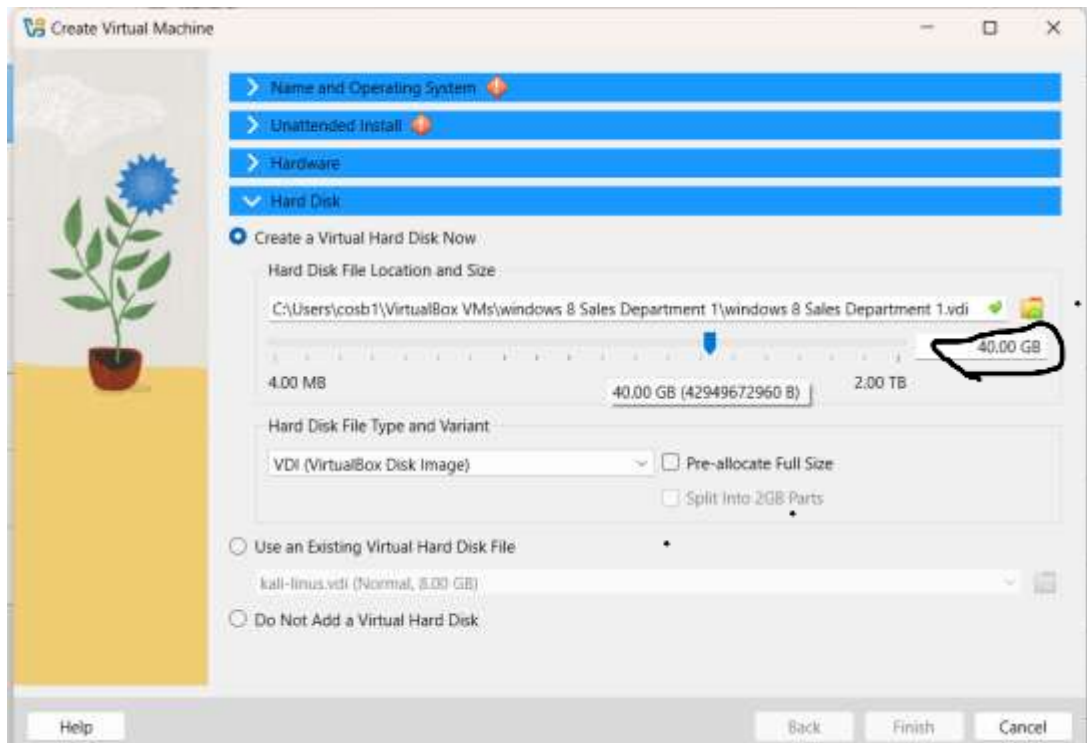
Create Virtual Machine

Name and Operating System

Unattended Install

Hardware

Hard Disk

Create a Virtual Hard Disk Now

Hard Disk File Location and Size

C:\Users\cosb1\VirtualBox VMs\windows 8 Sales Department 1\windows 8 Sales Department 1.vdi

40.00 GB

4.00 MB

40.00 GB (42949672960 B)

2.00 TB

Hard Disk File Type and Variant

VDI (VirtualBox Disk Image)

Pre-allocate Full Size

Split Into 2GB Parts

Use an Existing Virtual Hard Disk File

kali-linus.vdi (Normal, 8.00 GB)

Do Not Add a Virtual Hard Disk

Help

Back

Finish

Cancel